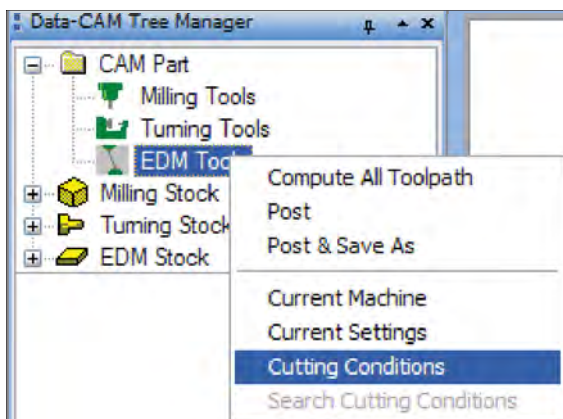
Data-CAM Tree Manager
CAM Part
Milling Tools
Turning Tools
EDM Too
Milling Stock
Turning Stock
EDM Stock
Compute All Toolpath
Post
Post & Save As
Current Machine
Current Settings
Cutting Conditions
Search Cutting Conditions